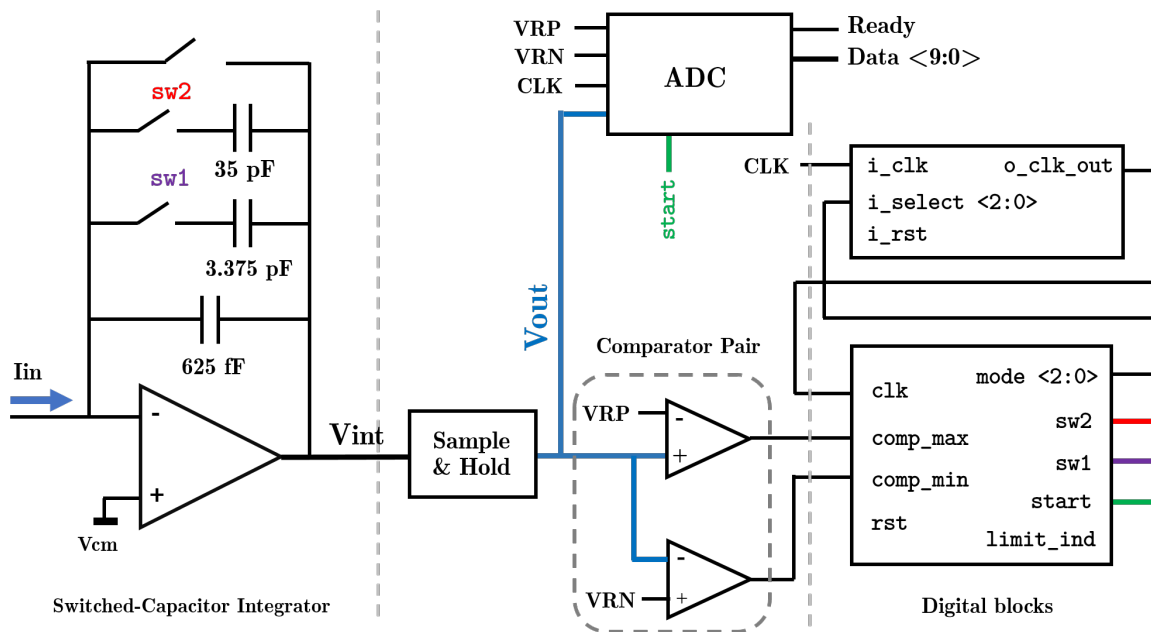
VRP
VRN
CLK
ADC
Ready
Data <9:0>
sw2
35 pF
sw1
3.375 pF
625 fF
start
CLK
i_clk
o_clk_out
i_select <2:0>
i_rst
Vout
Comparator Pair
Iin
-
+
Vcm
Vint
Sample & Hold
VRP
-
+
-
VRN
+
clk
mode <2:0>
sw2
comp_max
sw1
comp_min
start
rst
limit_ind
Switched-Capacitor Integrator
Digital blocks